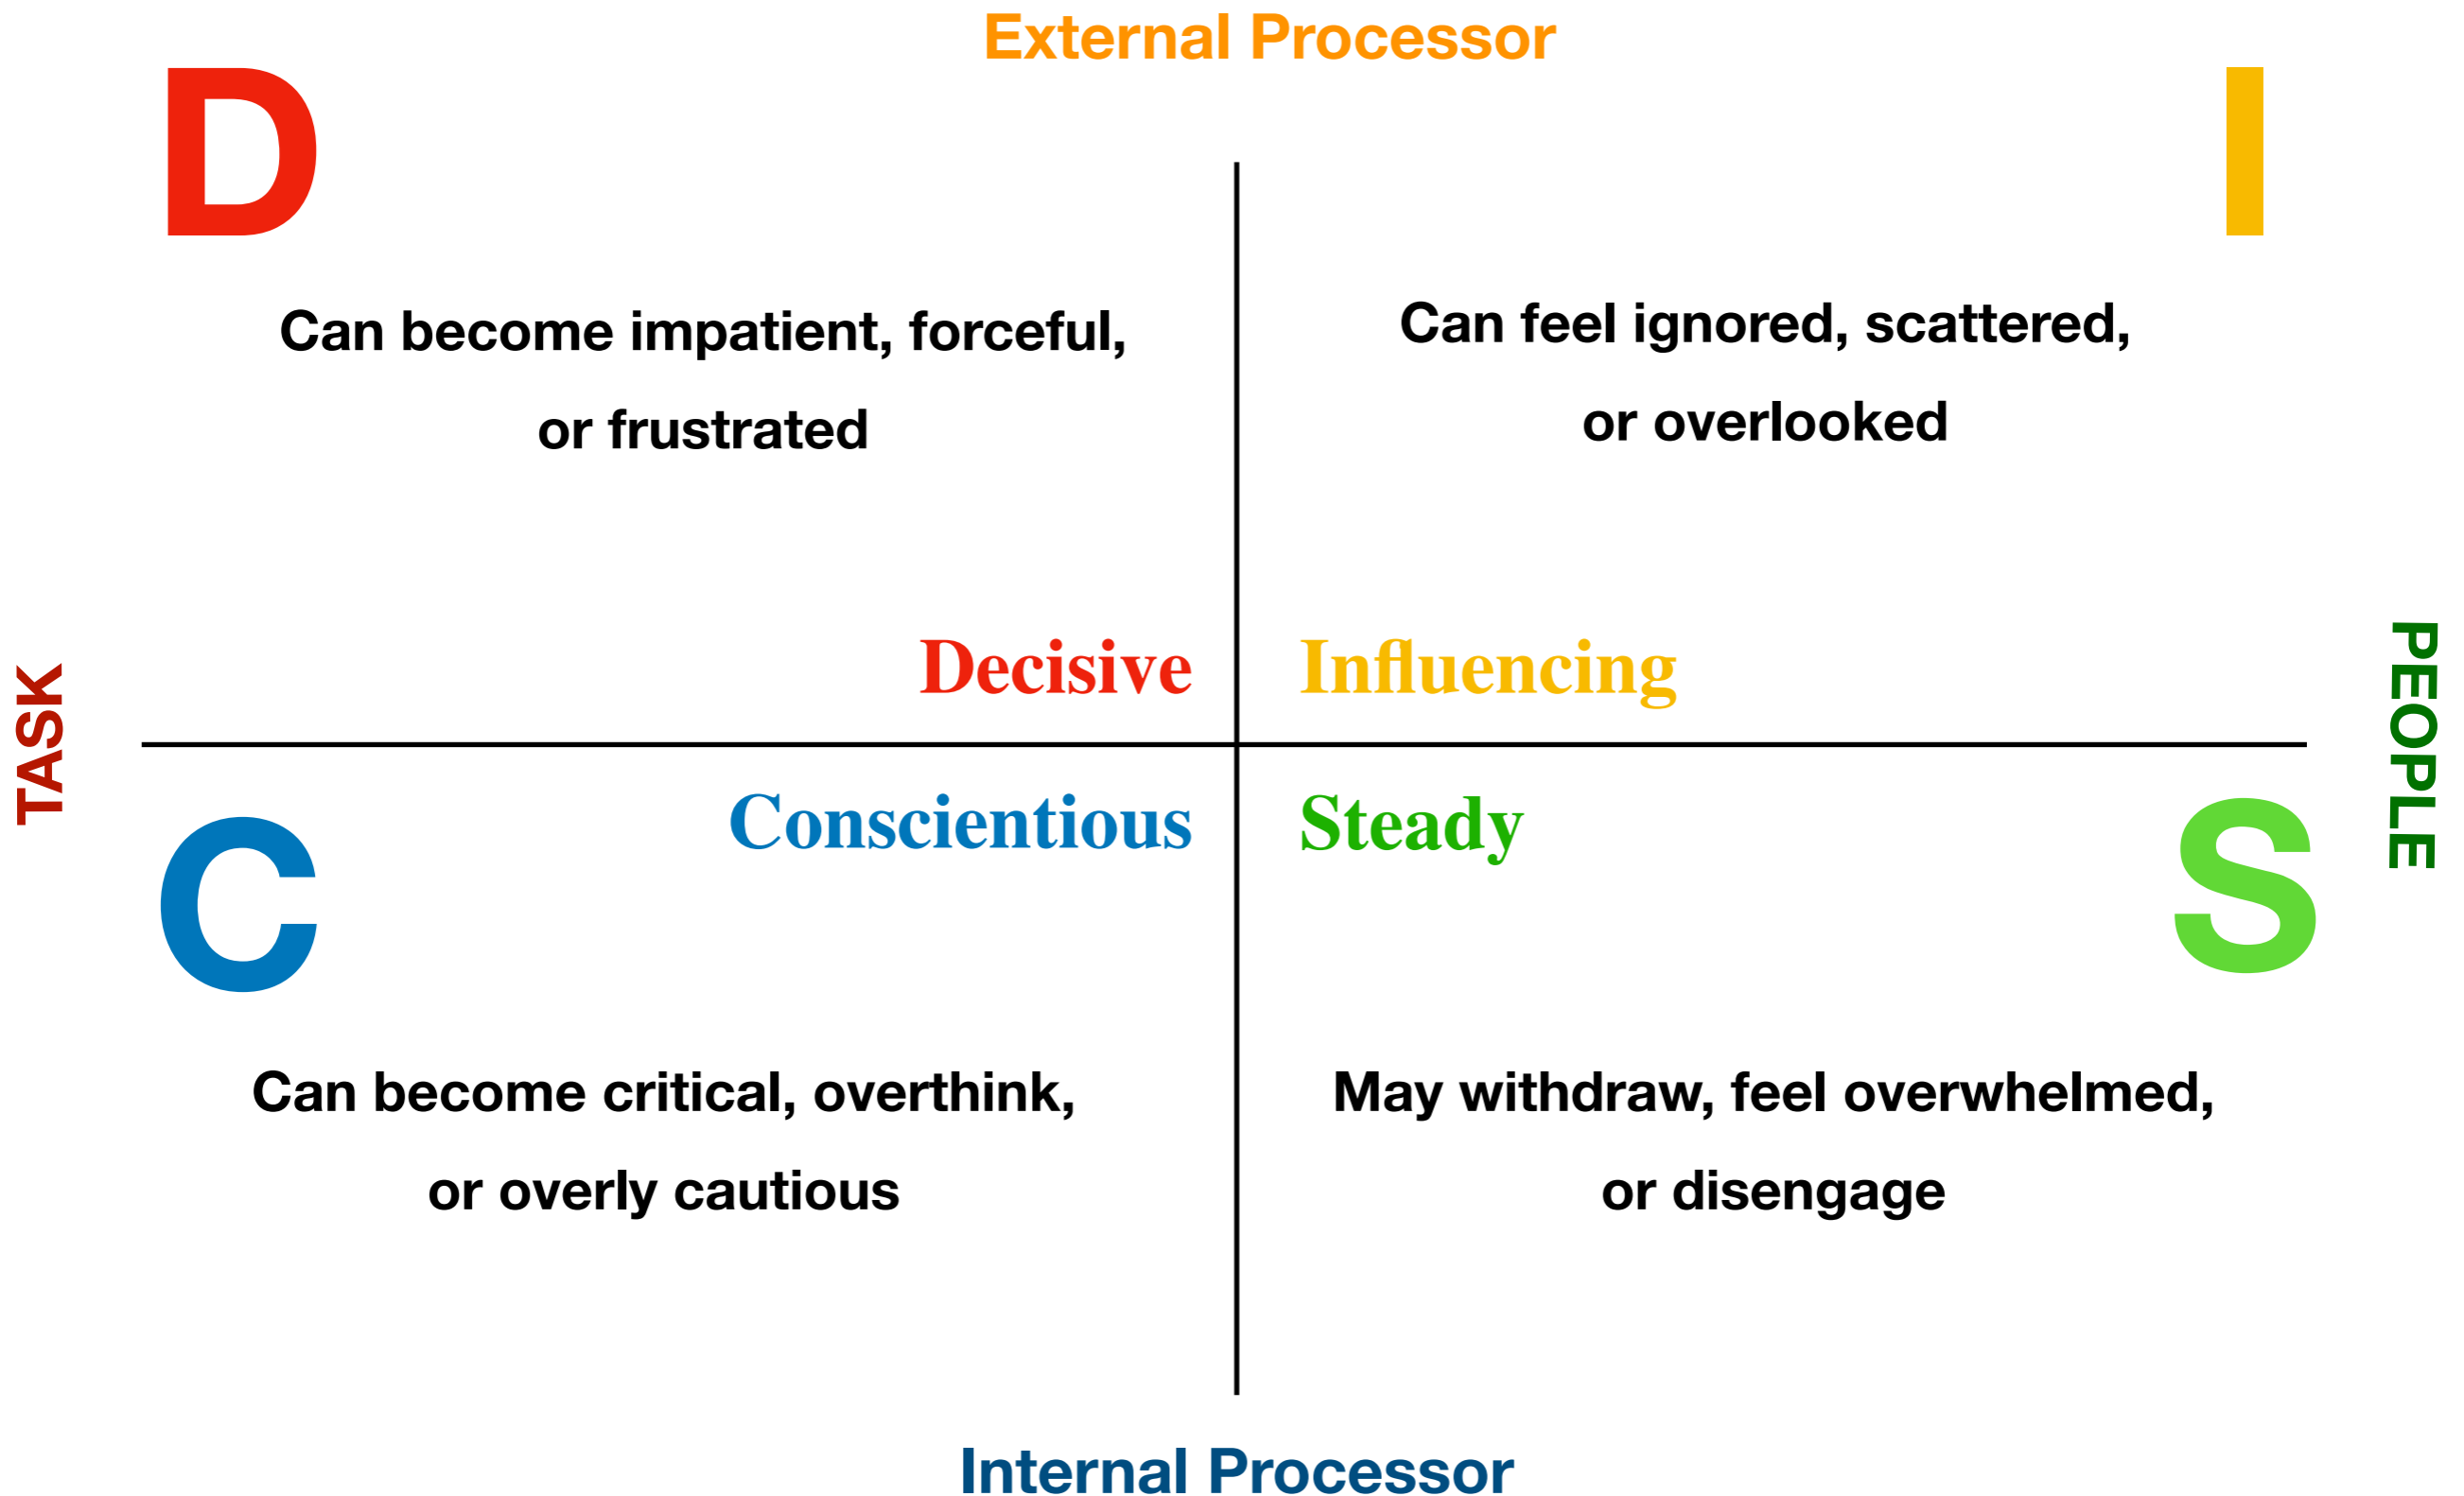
External Processor

D

I

Can become impatient, forceful, or frustrated

Can feel ignored, scattered, or overlooked

TASK

Decisive

Influencing

PEOPLE

Conscientious

Steady

C

S

Can become critical, overthink, or overly cautious

May withdraw, feel overwhelmed, or disengage

Internal Processor